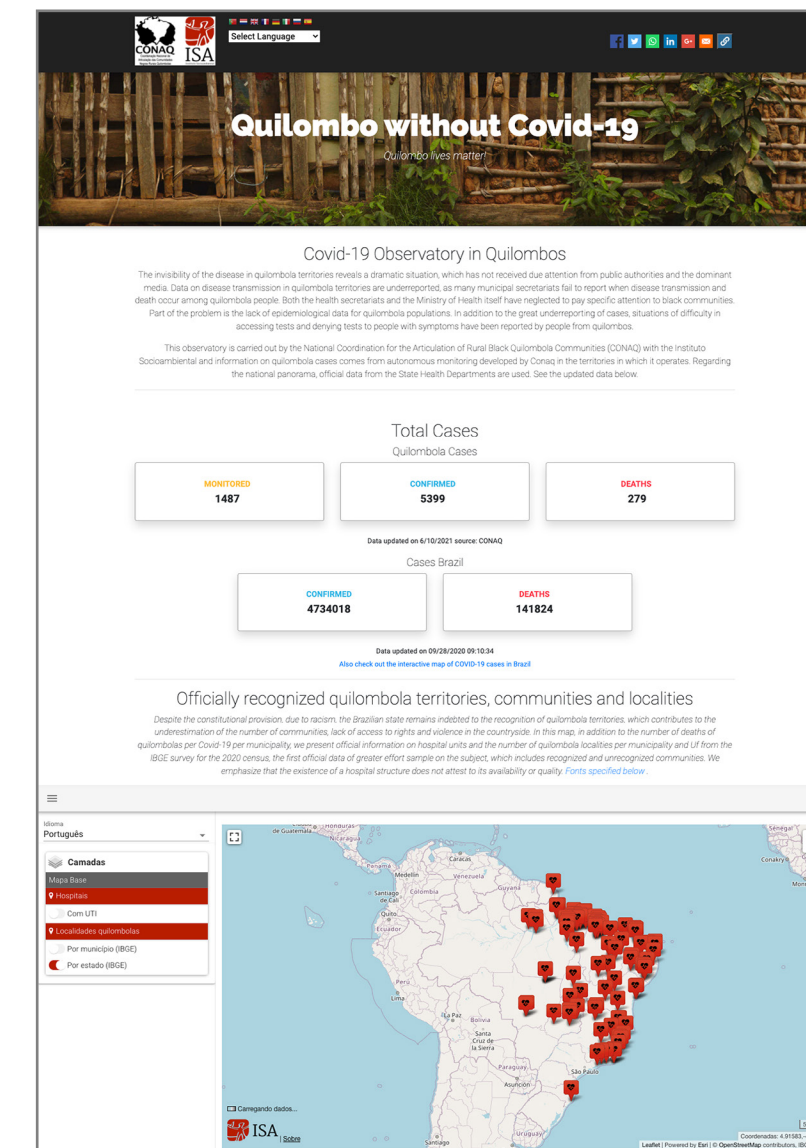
CONAQ ISA

Select Language

Quilombo without Covid-19

Quilombo lives matter!

Covid-19 Observatory in Quilombos

The invisibility of the disease in quilombola territories reveals a dramatic situation, which has not received due attention from public authorities and the dominant media. Data on disease transmission in quilombola territories are underreported, as many municipal secretariats fail to report when disease transmission and death occur among quilombola people. Both the health secretariats and the Ministry of Health itself have neglected to pay specific attention to black communities. Part of the problem is the lack of epidemiological data for quilombola populations. In addition to the great underreporting of cases, situations of difficulty in accessing tests and denying tests to people with symptoms have been reported by people from quilombos.

This observatory is carried out by the National Coordination for the Articulation of Rural Black Quilombola Communities (CONAQ) with the Instituto Socioambiental and information on quilombola cases comes from autonomous monitoring developed by Conaq in the territories in which it operates. Regarding the national panorama, official data from the State Health Departments are used. See the updated data below.

Total Cases

Quilombola Cases

| MONITORED | CONFIRMED | DEATHS |
|---|---|---|
| 1487 | 5399 | 279 |

Data updated on 6/10/2021 source: CONAQ

Cases Brazil

| CONFIRMED | DEATHS |
|---|---|
| 4734018 | 141824 |

Data updated on 09/28/2020 09:10:34

Also check out the interactive map of COVID-19 cases in Brazil

Officially recognized quilombola territories, communities and localities

Despite the constitutional provision, due to racism, the Brazilian state remains indebted to the recognition of quilombola territories, which contributes to the underestimation of the number of communities, lack of access to rights and violence in the countryside. In this map, in addition to the number of deaths of quilombolas per Covid-19 per municipality, we present official information on hospital units and the number of quilombola localities per municipality and Uf from the IBGE survey for the 2020 census; the first official data of greater effort sample on the subject, which includes recognized and unrecognized communities. We emphasize that the existence of a hospital structure does not attest to its availability or quality. Fonts specified below .

Idioma
Português

Camadas
Mapa Base
Hospitais
Com UTI
Localidades quilombolas
Por município (IBGE)
Por estado (IBGE)

de Guatemala Honduras Nicarágua Panamá Caracas Medellín Venezuela Guyana Santiago de Cali Colombia Quito Ecuador Peru Lima La Paz Bolivia Santa Cruz de la Sierra Paraguay Asunción São Paulo Uruguay Santiago Sénégal Conakry Mon

Carregando dados...

ISA | Sobre

Coordenadas: 4.91583
Leaflet | Powered by Esri | © OpenStreetMap contributors